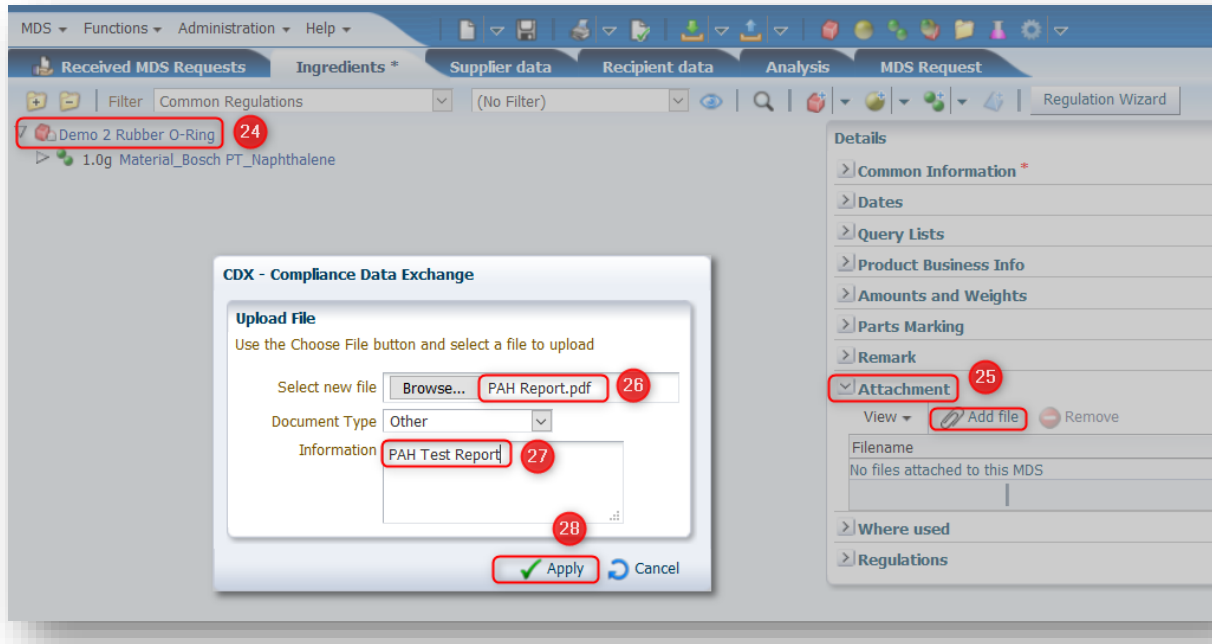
MDS ▾ Functions ▾ Administration ▾ Help ▾

Received MDS Requests | Ingredients * | Supplier data | Recipient data | Analysis | MDS Request

Filter Common Regulations (No Filter) Regulation Wizard

Demo 2 Rubber O-Ring 24
1.0g Material_Bosch PT_Naphthalene

CDX - Compliance Data Exchange

Upload File
Use the Choose File button and select a file to upload

Select new file Browse... PAH Report.pdf 26
Document Type Other
Information PAH Test Report 27

28
Apply Cancel

Details
Common Information *
Dates
Query Lists
Product Business Info
Amounts and Weights
Parts Marking
Remark
Attachment 25
View ▾ Add file Remove
Filename
No files attached to this MDS
Where used
Regulations